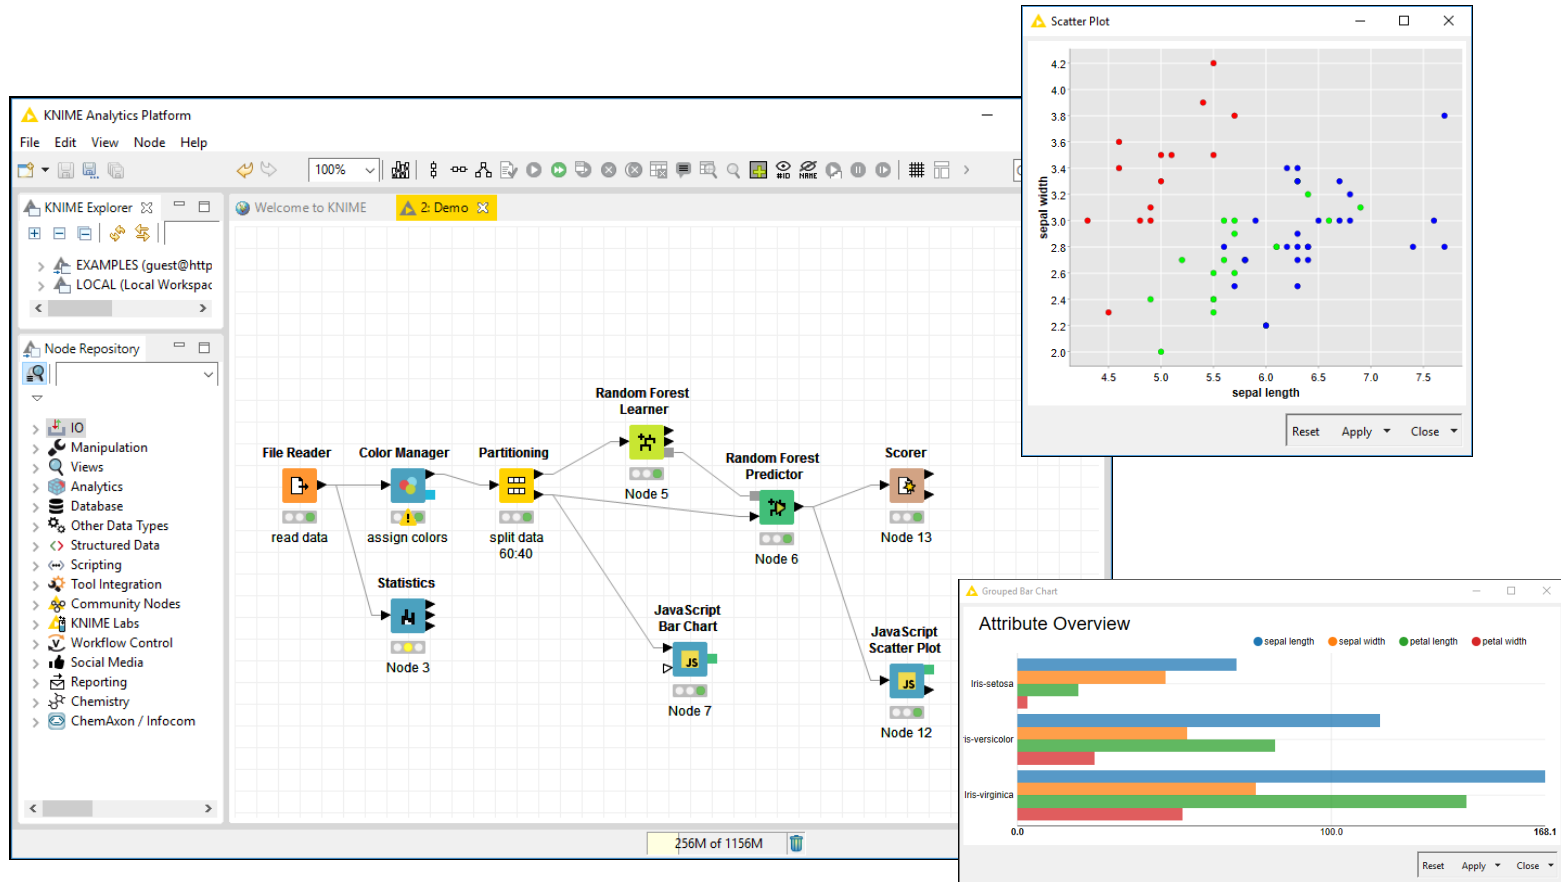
KNIME Analytics Platform

File Edit View Node Help

100%

KNIME Explorer

EXAMPLES (guest@http
LOCAL (Local Workspac

Node Repository

IO
Manipulation
Views
Analytics
Database
Other Data Types
Structured Data
Scripting
Tool Integration
Community Nodes
KNIME Labs
Workflow Control
Social Media
Reporting
Chemistry
ChemAxon / Infocom

Welcome to KNIME
2: Demo

File Reader
read data

Color Manager
assign colors

Partitioning
split data
60:40

Statistics
Node 3

Random Forest
Learner
Node 5

Random Forest
Predictor
Node 6

Scorer
Node 13

JavaScript
Bar Chart
Node 7

JavaScript
Scatter Plot
Node 12

256M of 1156M

Scatter Plot

4.2
4.0
3.8
3.6
3.4
3.2
3.0
2.8
2.6
2.4
2.2
2.0
sepal width
4.5 5.0 5.5 6.0 6.5 7.0 7.5
sepal length

Reset Apply Close

Grouped Bar Chart

Attribute Overview

sepal length sepal width petal length petal width

Iris-setosa
is-versicolor
Iris-virginica

0.0 100.0 168.1

Reset Apply Close